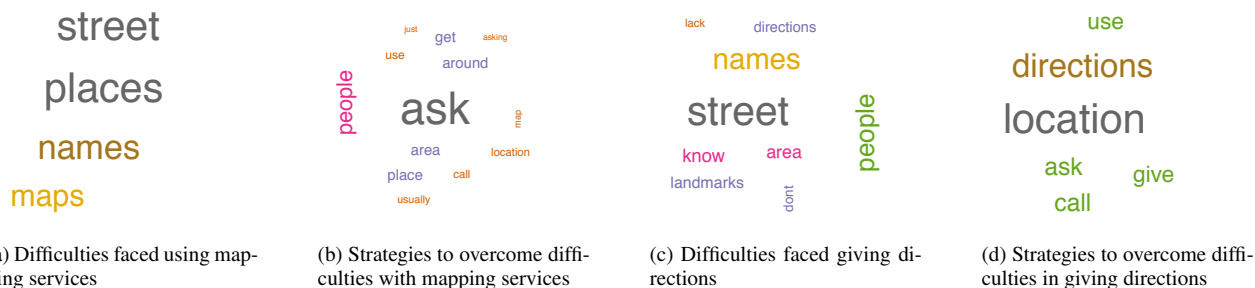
street
places
names
maps

a) Difficulties faced using mapping services

just get asking
use around
people
ask
map
area location
place call
usually

(b) Strategies to overcome difficulties with mapping services

lack directions
names
street
people
know area
landmarks
dont

(c) Difficulties faced giving directions

use
directions
location
ask give
call

(d) Strategies to overcome difficulties in giving directions